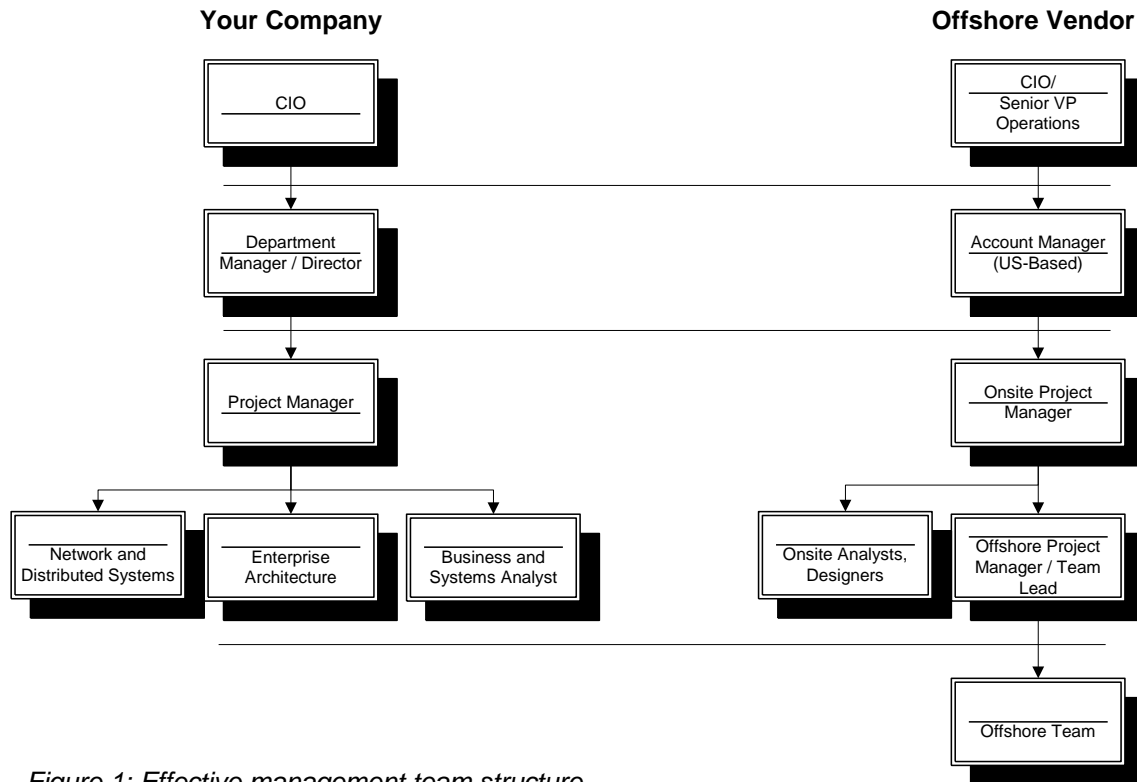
Your Company

Offshore Vendor

CIO

CIO/ Senior VP Operations

Department Manager / Director

Account Manager (US-Based)

Project Manager

Onsite Project Manager

Network and Distributed Systems

Enterprise Architecture

Business and Systems Analyst

Onsite Analysts, Designers

Offshore Project Manager / Team Lead

Offshore Team

Figure 1: Effective management team structure